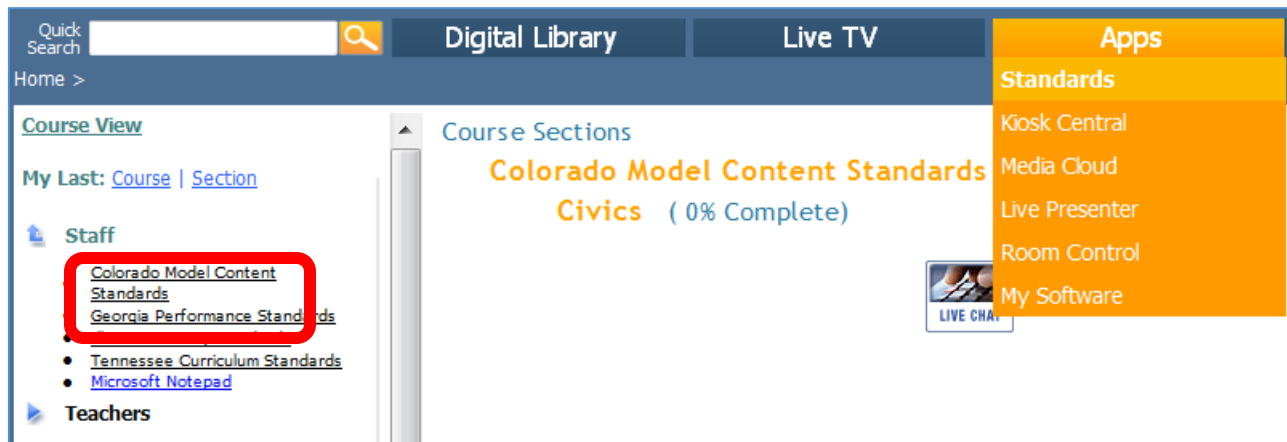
Quick Search

Digital Library

Live TV

Apps

Home >

Standards

Kiosk Central

Media Cloud

Live Presenter

Room Control

My Software

Course View

My Last: Course | Section

Staff

Colorado Model Content Standards

Georgia Performance Standards

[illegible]

Tennessee Curriculum Standards

Microsoft Notepad

Teachers

Course Sections

Colorado Model Content Standards

Civics ( 0% Complete)

LIVE CHAT